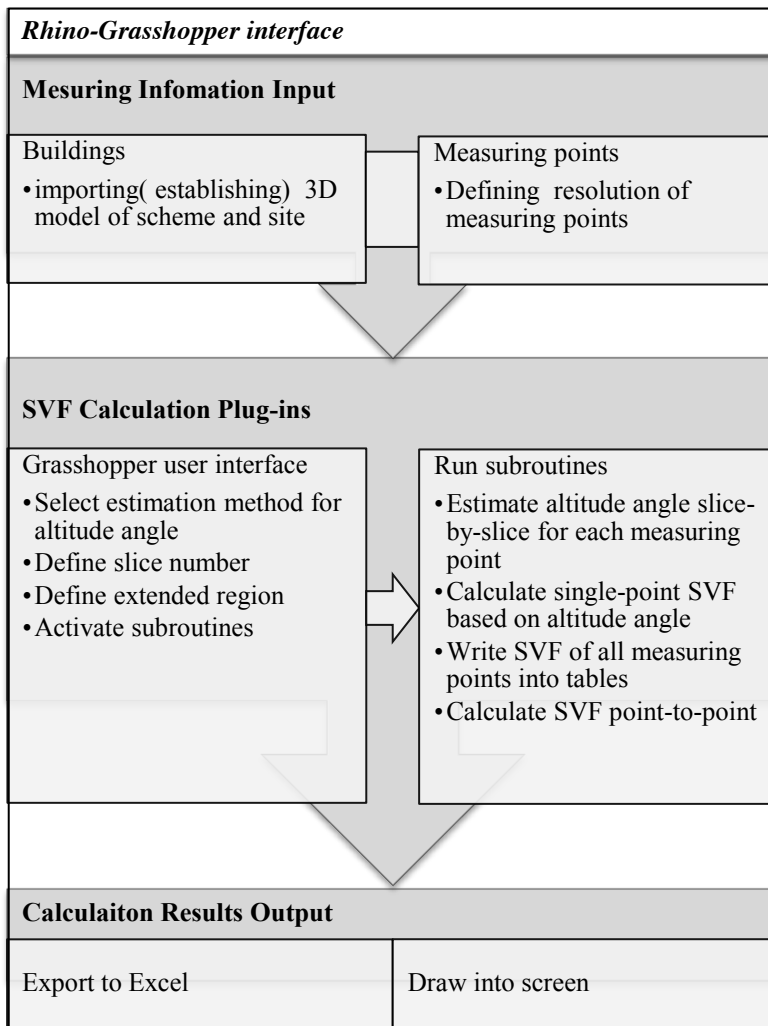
Rhino-Grasshopper interface

Mesuring Infomation Input

Buildings
• importing( establishing) 3D model of scheme and site

Measuring points
• Defining resolution of measuring points

SVF Calculation Plug-ins

Grasshopper user interface
• Select estimation method for altitude angle
• Define slice number
• Define extended region
• Activate subroutines

Run subroutines
• Estimate altitude angle slice-by-slice for each measuring point
• Calculate single-point SVF based on altitude angle
• Write SVF of all measuring points into tables
• Calculate SVF point-to-point

Calculaiton Results Output

Export to Excel

Draw into screen